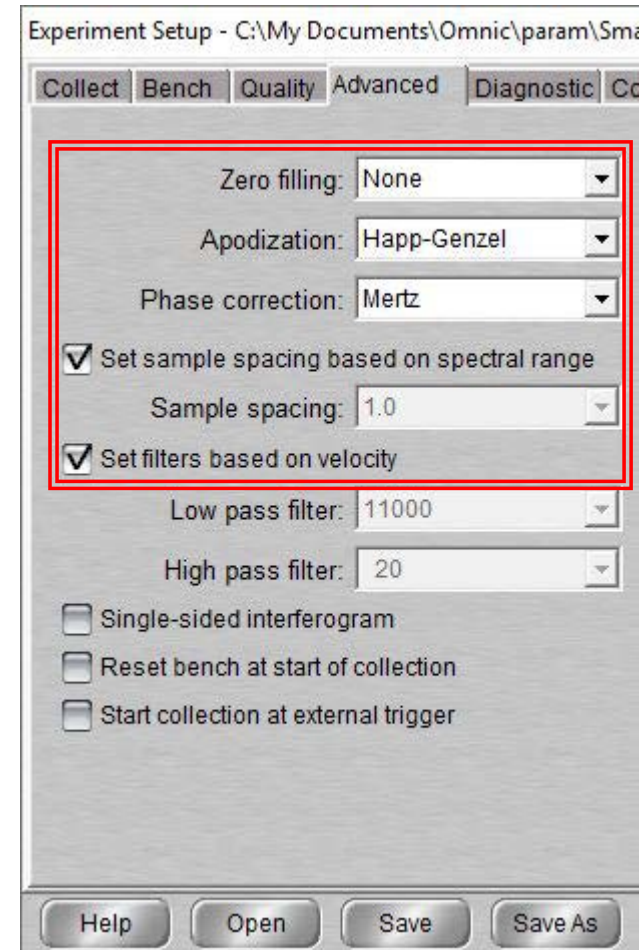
Experiment Setup - C:\My Documents\Omnic\param\Sma

Collect Bench Quality Advanced Diagnostic Co

Zero filling: None

Apodization: Happ-Genzel

Phase correction: Mertz

Set sample spacing based on spectral range

Sample spacing: 1.0

Set filters based on velocity

Low pass filter: 11000

High pass filter: 20

Single-sided interferogram

Reset bench at start of collection

Start collection at external trigger

Help Open Save Save As